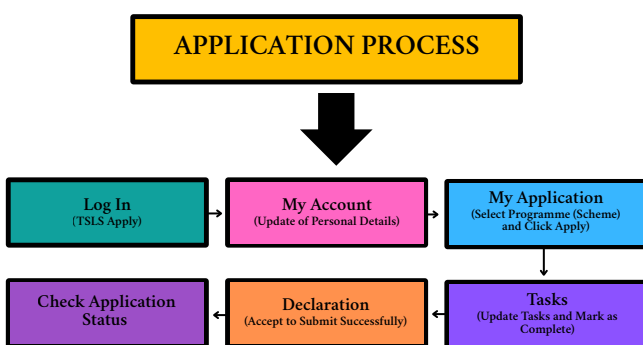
APPLICATION PROCESS

Log In
(TSLS Apply)

My Account
(Update of Personal Details)

My Application
(Select Programme (Scheme) and Click Apply)

Tasks
(Update Tasks and Mark as Complete)

Declaration
(Accept to Submit Successfully)

Check Application Status